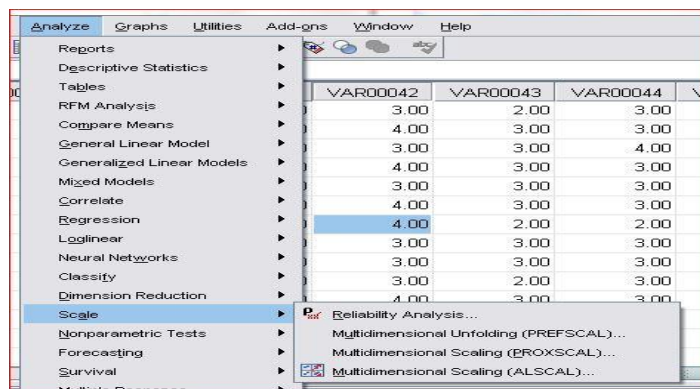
Analyze Graphs Utilities Add-ons Window Help

Reports
Descriptive Statistics
Tables
RFM Analysis
Compare Means
General Linear Model
Generalized Linear Models
Mixed Models
Correlate
Regression
Loglinear
Neural Networks
Classify
Dimension Reduction
Scale
Nonparametric Tests
Forecasting
Survival
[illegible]

| VAR00042 | VAR00043 | VAR00044 |
|---|---|---|
| 3.00 | 2.00 | 3.00 |
| 4.00 | 3.00 | 3.00 |
| 3.00 | 3.00 | 4.00 |
| 4.00 | 3.00 | 3.00 |
| 3.00 | 3.00 | 3.00 |
| 4.00 | 3.00 | 3.00 |
| 4.00 | 2.00 | 2.00 |
| 3.00 | 3.00 | 3.00 |
| 3.00 | 3.00 | 3.00 |
| 3.00 | 2.00 | 3.00 |
| 4.00 | 3.00 | 3.00 |

Reliability Analysis...
Multidimensional Unfolding (PREFSCAL)...
Multidimensional Scaling (PROXSCAL)...
Multidimensional Scaling (ALSCAL)...